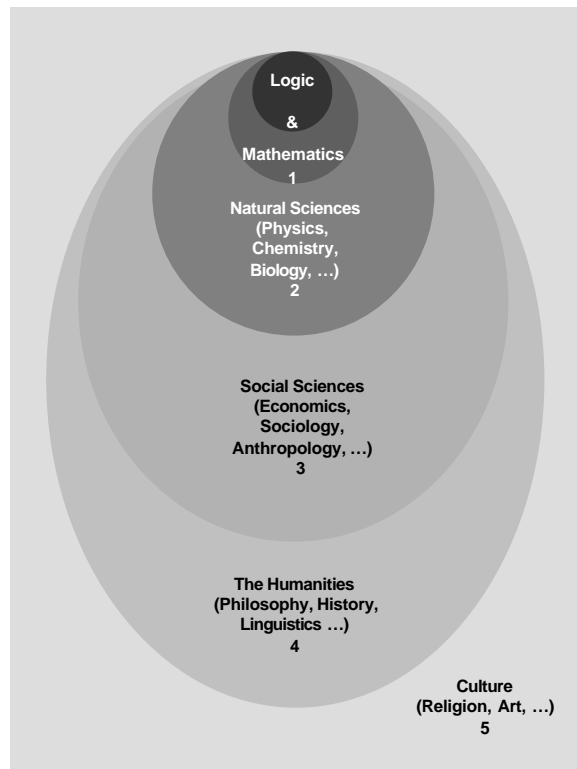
Logic
&
Mathematics
1

Natural Sciences
(Physics,
Chemistry,
Biology, …)
2

Social Sciences
(Economics,
Sociology,
Anthropology, …)
3

The Humanities
(Philosophy, History,
Linguistics …)
4

Culture
(Religion, Art, …)
5